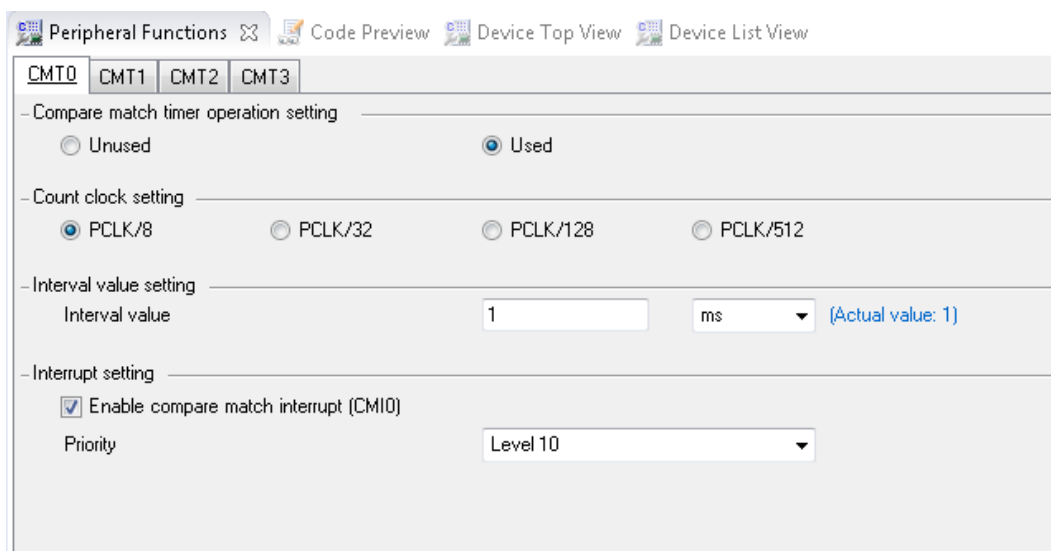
Peripheral Functions ☒ Code Preview Device Top View Device List View

CMT0 CMT1 CMT2 CMT3

Compare match timer operation setting

Unused

Used

Count clock setting

PCLK/8

PCLK/32

PCLK/128

PCLK/512

Interval value setting

Interval value

1

ms

(Actual value: 1)

Interrupt setting

Enable compare match interrupt (CMI0)

Priority

Level 10